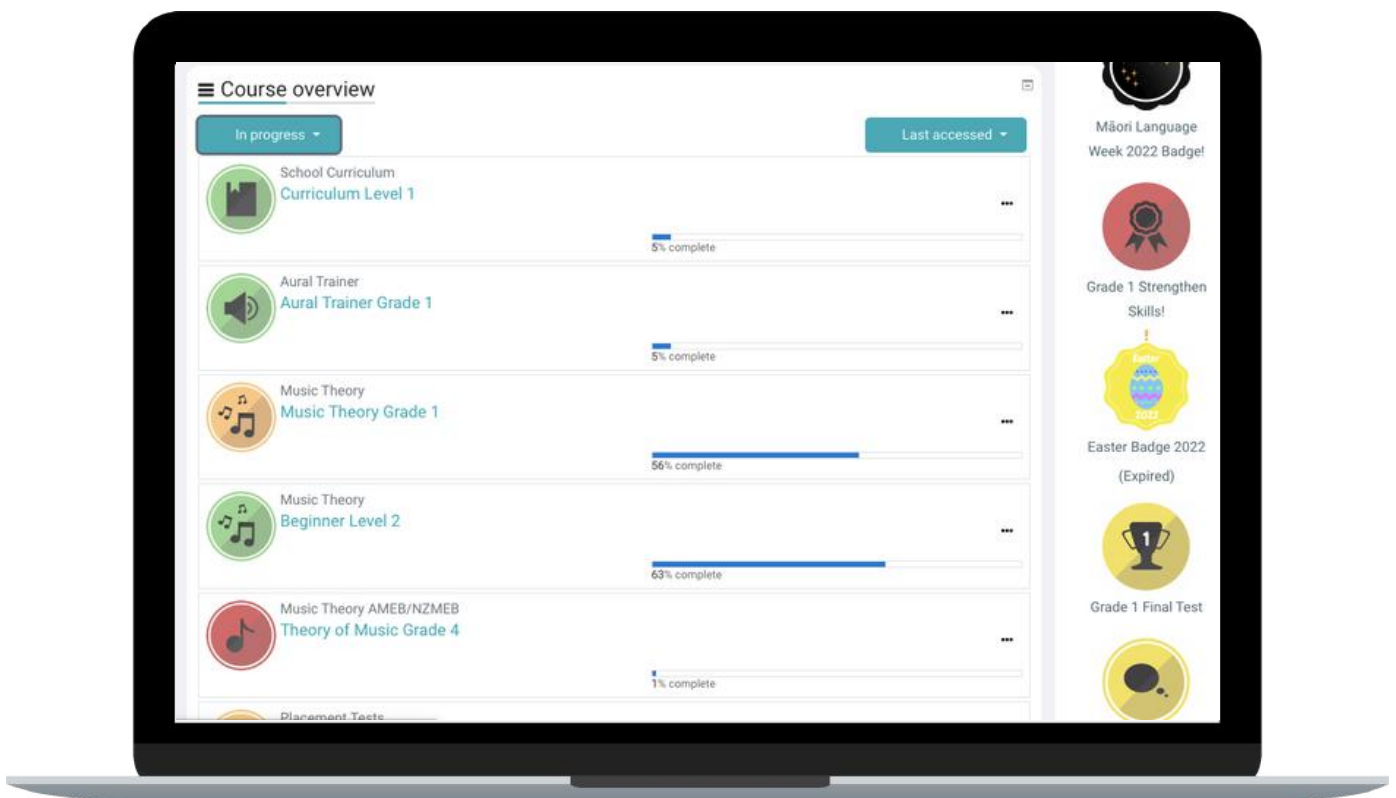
Course overview

In progress

Last accessed

School Curriculum
Curriculum Level 1
...
5% complete

Aural Trainer
Aural Trainer Grade 1
...
5% complete

Music Theory
Music Theory Grade 1
...
56% complete

Music Theory
Beginner Level 2
...
63% complete

Music Theory AMEB/NZMEB
Theory of Music Grade 4
...
1% complete

Placement Tests

Māori Language Week 2022 Badge!

Grade 1 Strengthen Skills!

Easter 2022

Easter Badge 2022 (Expired)

1

Grade 1 Final Test